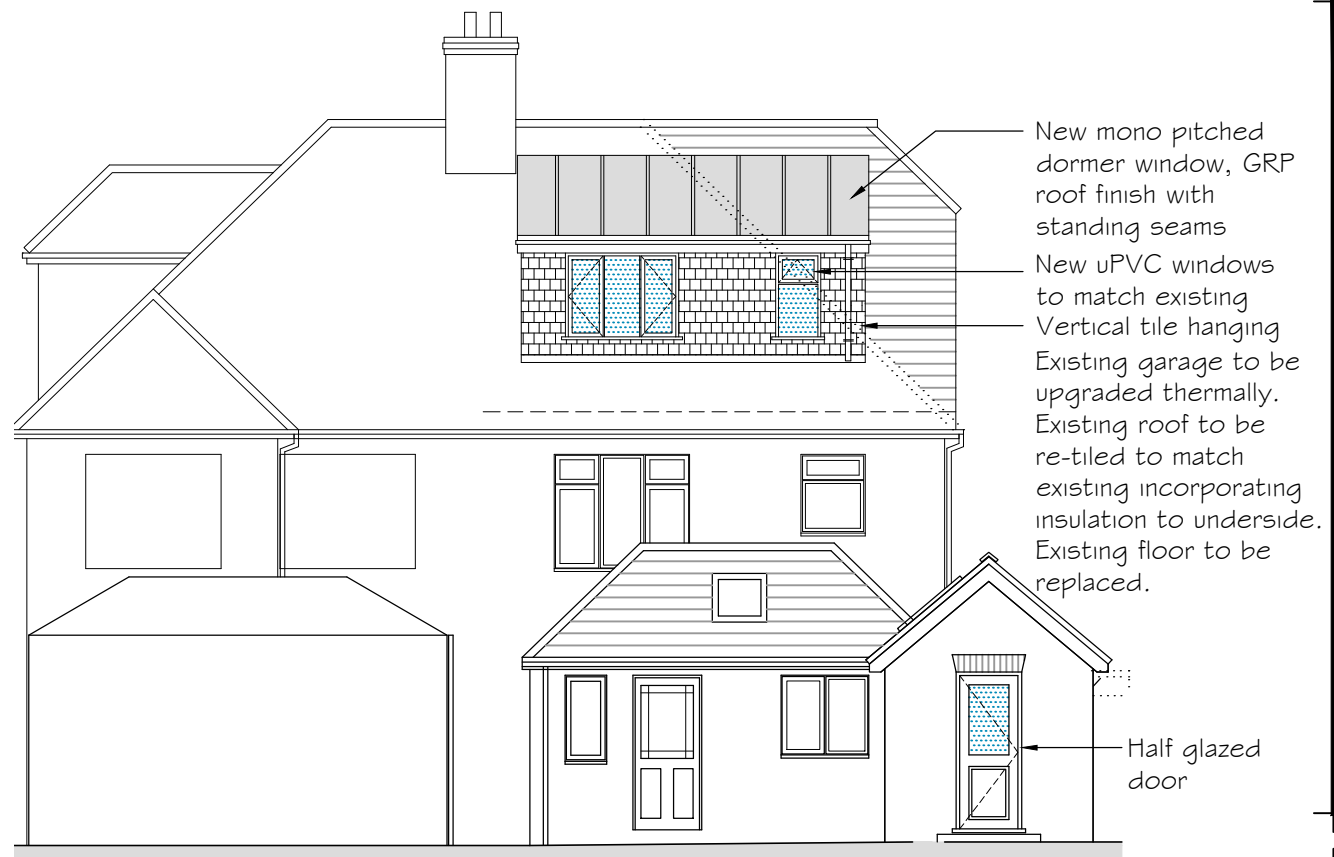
New mono pitched dormer window, GRP roof finish with standing seams

New uPVC windows to match existing

Vertical tile hanging

Existing garage to be upgraded thermally. Existing roof to be re-tiled to match existing incorporating insulation to underside. Existing floor to be replaced.

Half glazed door